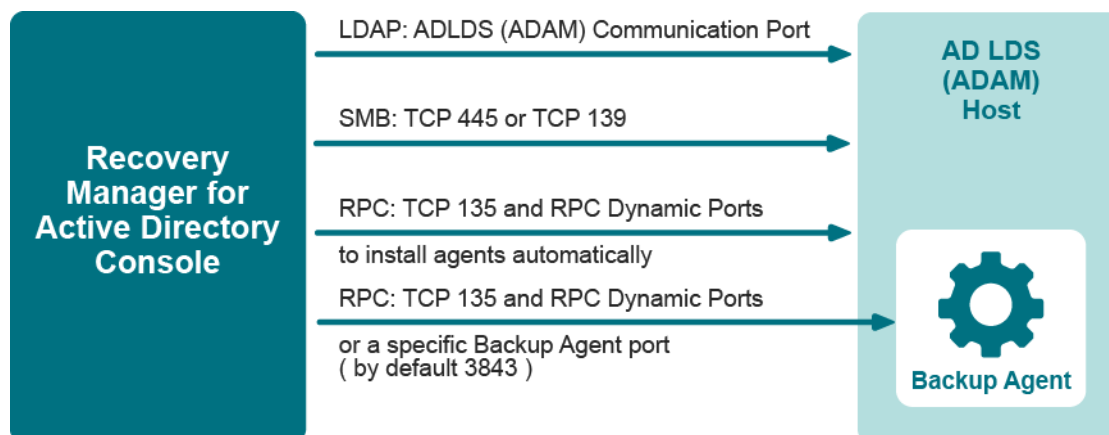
Recovery Manager for Active Directory Console

LDAP: ADLDS (ADAM) Communication Port

SMB: TCP 445 or TCP 139

RPC: TCP 135 and RPC Dynamic Ports

to install agents automatically

RPC: TCP 135 and RPC Dynamic Ports

or a specific Backup Agent port
( by default 3843 )

AD LDS (ADAM) Host

Backup Agent